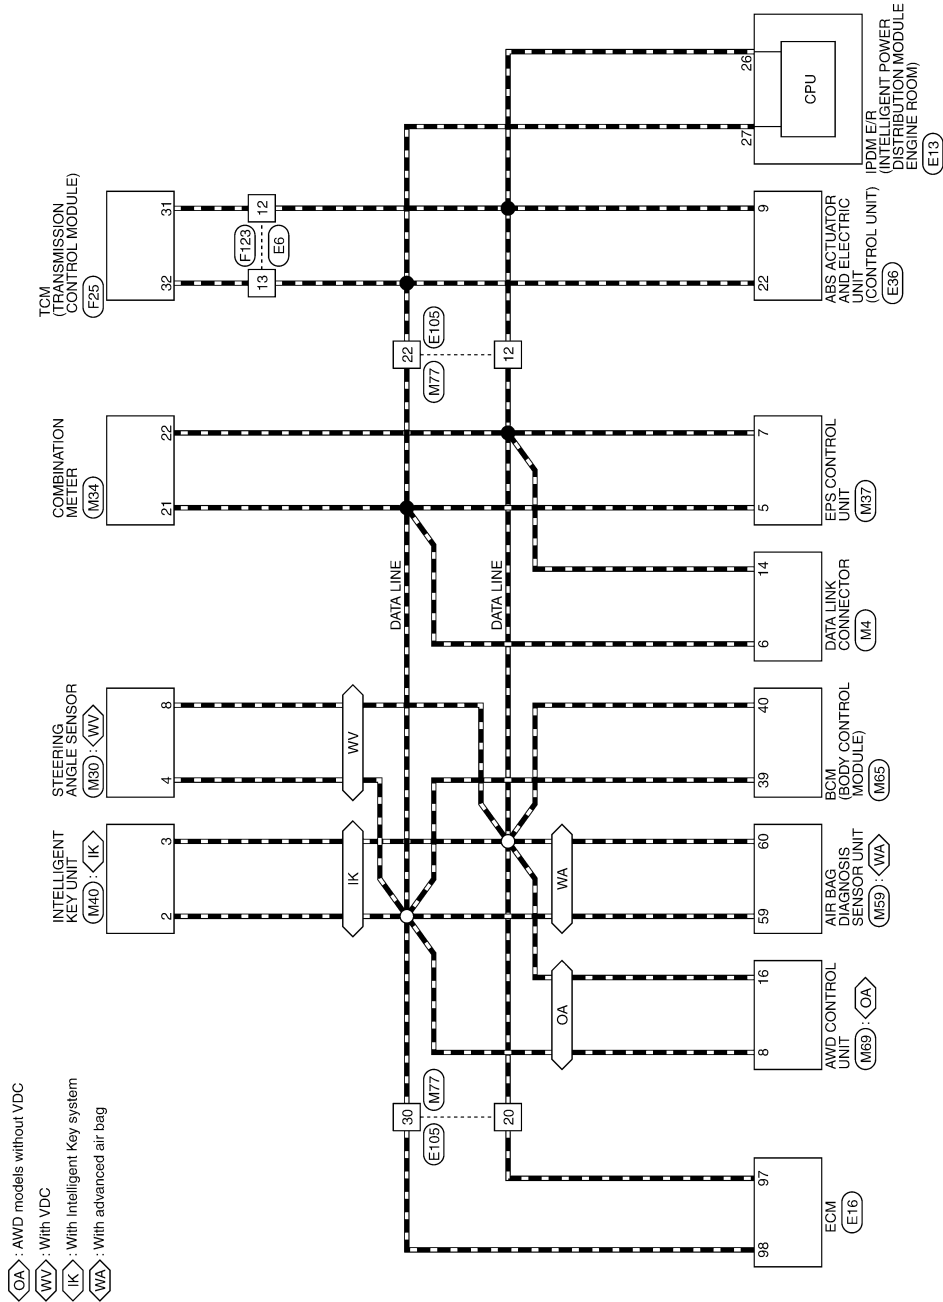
OA : AWD models without VDC
WV : With VDC
IK : With Intelligent Key system
WA : With advanced air bag

INTELLIGENT KEY UNIT
M40 : IK
2
3

STEERING ANGLE SENSOR
M30 : WV
4
8

COMBINATION METER
M34
21
22

TCM (TRANSMISSION CONTROL MODULE)
F25
32
31

13
12
F123
E6

22
12
M77
E105

DATA LINE
DATA LINE

WV
IK
WA
OA

30
20
M77
E105

CPU
26
27
IPDM E/R (INTELLIGENT POWER DISTRIBUTION MODULE ENGINE ROOM)
E13

9
22
ABS ACTUATOR AND ELECTRIC UNIT (CONTROL UNIT)
E36

7
5
EPS CONTROL UNIT
M37

14
6
DATA LINK CONNECTOR
M4

40
39
BCM (BODY CONTROL MODULE)
M65

60
59
AIR BAG DIAGNOSIS SENSOR UNIT
M59 : WA

16
8
AWD CONTROL UNIT
M69 : OA

97
98
ECM
E16